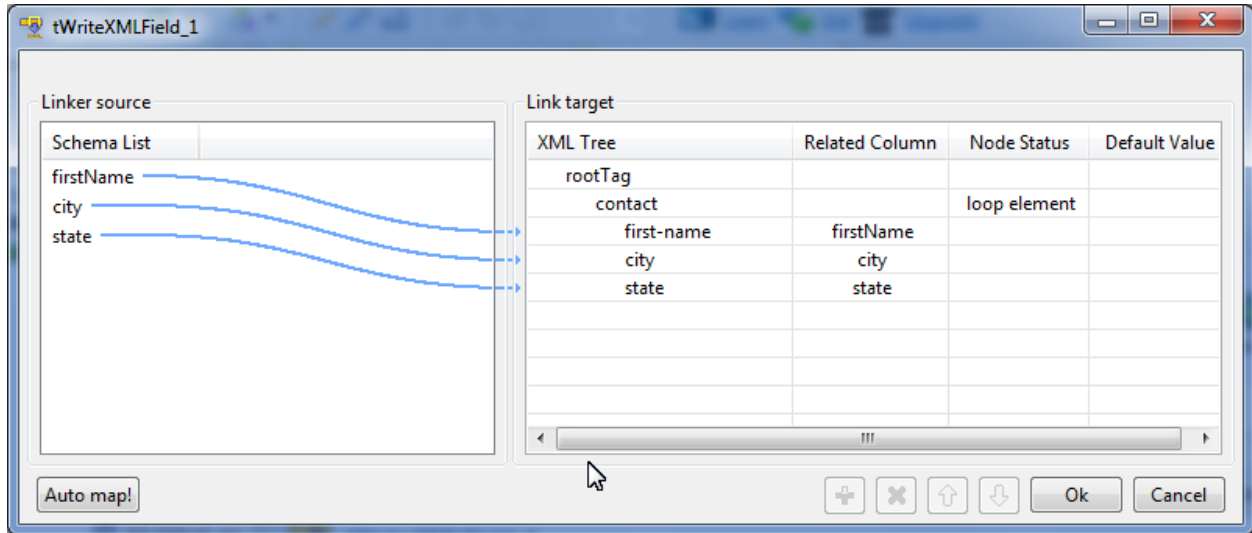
tWriteXMLField_1

Linker source

| Schema List |
|---|
| firstName |
| city |
| state |

Link target

| XML Tree | Related Column | Node Status | Default Value |
|---|---|---|---|
| rootTag | | | |
| contact | | loop element | |
| first-name | firstName | | |
| city | city | | |
| state | state | | |

Auto map!

Ok

Cancel